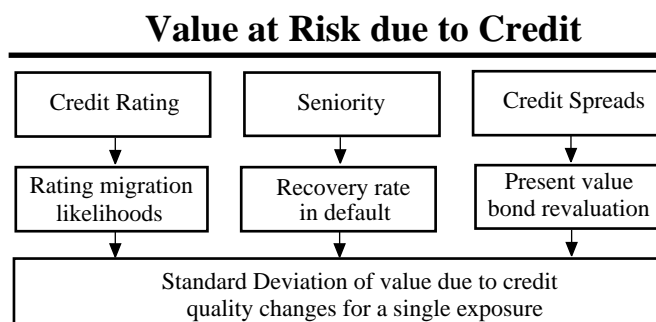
Value at Risk due to Credit

Credit Rating

Seniority

Credit Spreads

Rating migration likelihoods

Recovery rate in default

Present value bond revaluation

Standard Deviation of value due to credit quality changes for a single exposure